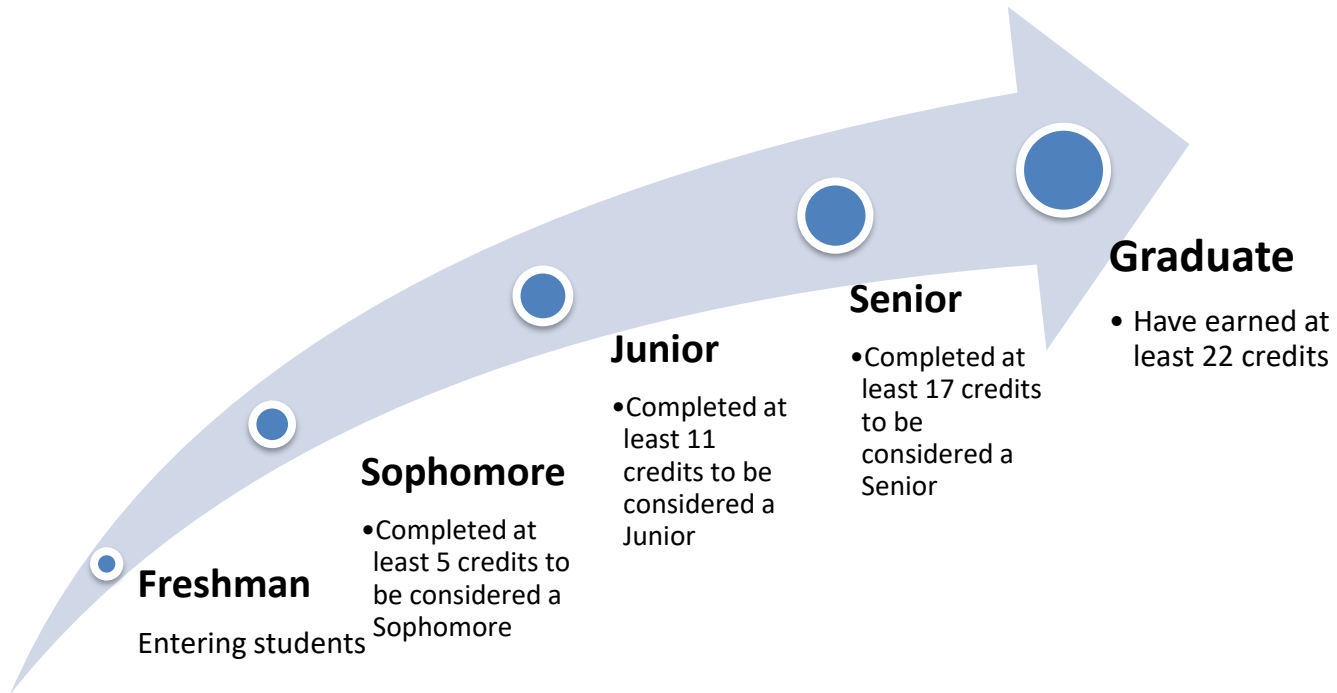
Freshman

Entering students

Sophomore

•Completed at least 5 credits to be considered a Sophomore

Junior

•Completed at least 11 credits to be considered a Junior

Senior

•Completed at least 17 credits to be considered a Senior

Graduate

• Have earned at least 22 credits